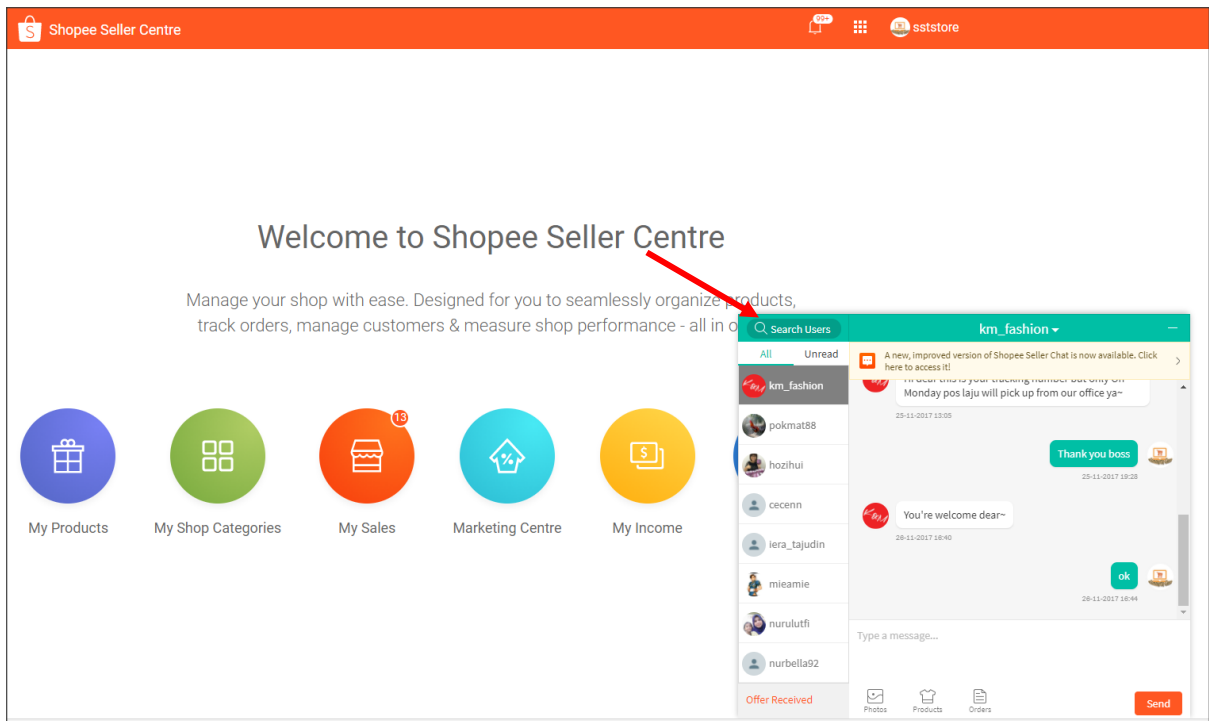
Shopee Seller Centre
99+
sststore

Welcome to Shopee Seller Centre

Manage your shop with ease. Designed for you to seamlessly organize products, track orders, manage customers & measure shop performance - all in o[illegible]

13
My Products
My Shop Categories
My Sales
Marketing Centre
My Income

Search Users
km_fashion
All
Unread
A new, improved version of Shopee Seller Chat is now available. Click here to access it!
km_fashion
pokmat88
hozihui
cecenn
iera_tajudin
mieamie
nurulutfi
nurbella92
Offer Received

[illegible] dear this is your tracking number but only on Monday pos laju will pick up from our office ya~
25-11-2017 13:05
Thank you boss
25-11-2017 19:28
You're welcome dear~
28-11-2017 16:40
ok
28-11-2017 16:44
Type a message...
Photos
Products
Orders
Send